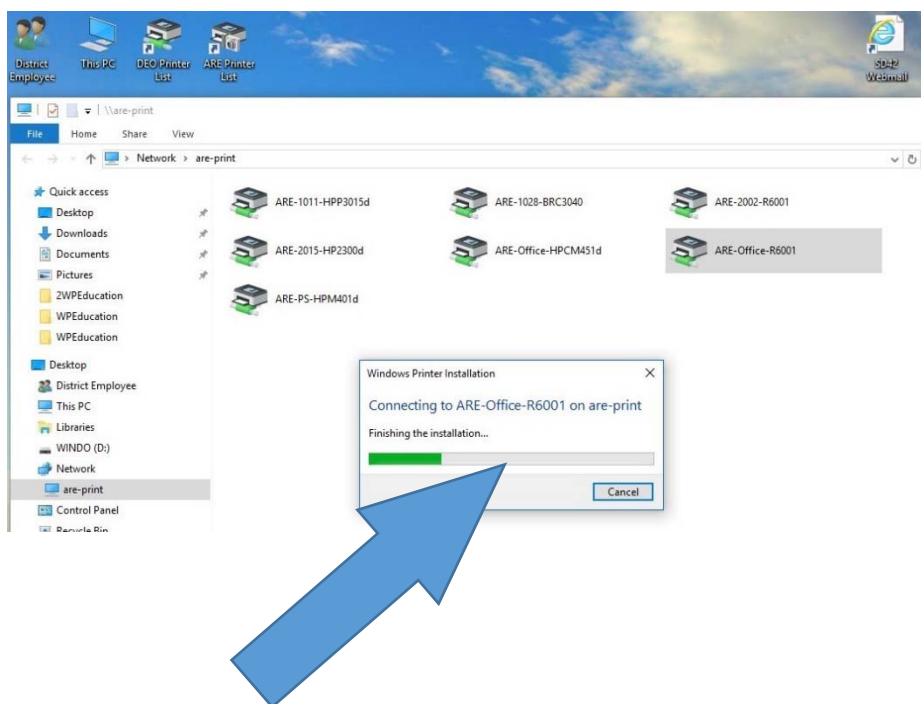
District Employee
This PC
DEO Printer List
ARE Printer List
SD42 Webmail

\\are-print
File Home Share View
Network > are-print

Quick access
Desktop
Downloads
Documents
Pictures
2WPEducation
WPEducation
WPEducation
Desktop
District Employee
This PC
Libraries
WINDO (D:)
Network
are-print
Control Panel
Recycle Bin

ARE-1011-HPP3015d
ARE-1028-BRC3040
ARE-2002-R6001
ARE-2015-HP2300d
ARE-Office-HPCM451d
ARE-Office-R6001
ARE-PS-HPM401d

Windows Printer Installation
Connecting to ARE-Office-R6001 on are-print
Finishing the installation...
Cancel